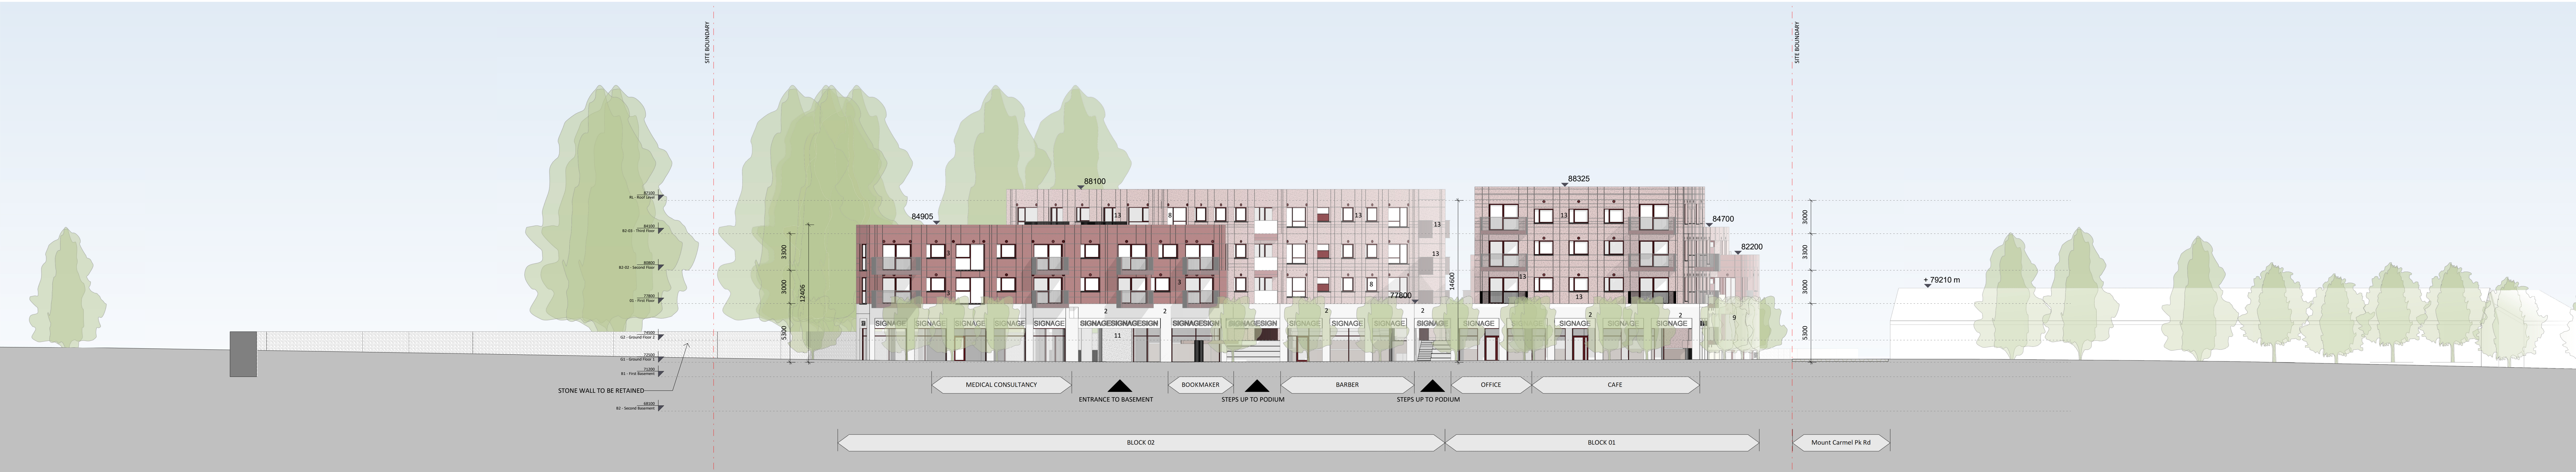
SITE BOUNDARY

SITE BOUNDARY

88100

88325

84905

84700

82200

+ 79210 m

77800

3300

3000

12405

5300

14600

3000

3300

3000

5300

87100
RL - Roof Level

84100
B2-03 - Third Floor

80800
B2-02 - Second Floor

77800
01 - First Floor

74500
G2 - Ground Floor 2

72500
G1 - Ground Floor 1

71000
B1 - First Basement

68000
B2 - Second Basement

STONE WALL TO BE RETAINED

13

8

13

13

13

8

13

13

2

2

2

2

2

11

9

SIGNAGE SIGNAGE SIGNAGE SIGNAGE SIGNAGE SIGNAGESIGNAGESIGN SIGNAGESIGN SIGNAGESIGN SIGNAGE SIGNAGE SIGNAGE SIGNAGE SIGNAGE SIGNAGE SIGNAGE SIGNAGE SIGNAGE SIGNAGE

MEDICAL CONSULTANCY

ENTRANCE TO BASEMENT

BOOKMAKER

STEPS UP TO PODIUM

BARBER

STEPS UP TO PODIUM

OFFICE

CAFE

BLOCK 02

BLOCK 01

Mount Carmel Pk Rd